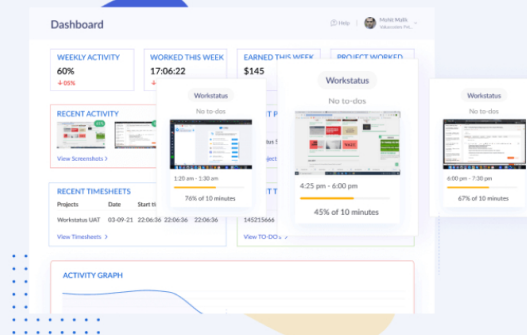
Dashboard

Help

Mytle Malik
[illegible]

WEEKLY ACTIVITY
60%
-05%

WORKED THIS WEEK
17:06:22

EARNED THIS WEEK
$145

PROJECT WORKED

RECENT ACTIVITY

View Screenshots

RECENT TIMESHEETS

| Projects | Date | Start time |
|---|---|---|
| Workstatus UAT | 03-09-21 | 22:06:56 22:06:56 |

View Timesheets

145215666

View TO-DO's

Workstatus
No to-dos
1:20 am - 1:30 am
76% of 10 minutes

Workstatus
No to-dos
4:25 pm - 6:00 pm
45% of 10 minutes

Workstatus
No to-dos
6:00 pm - 7:30 pm
67% of 10 minutes

ACTIVITY GRAPH